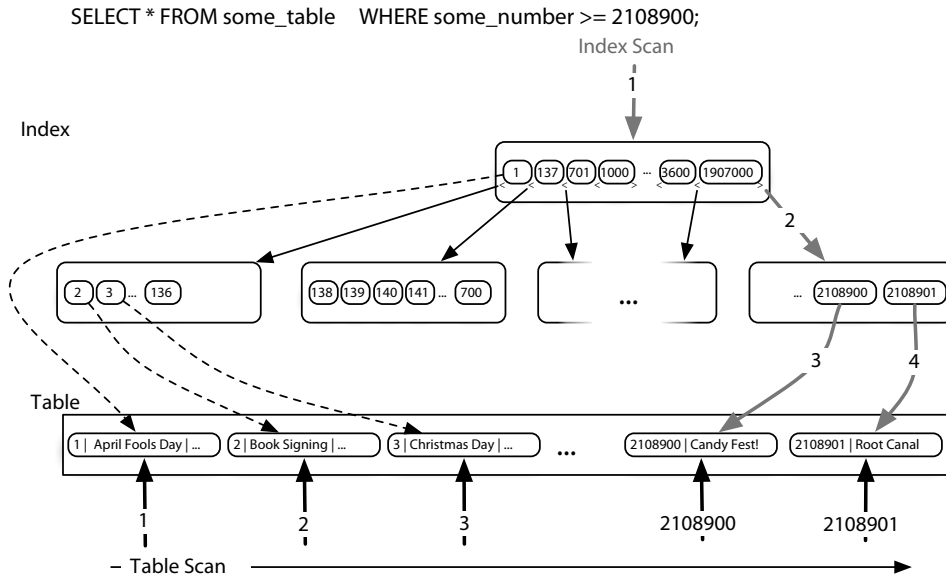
SELECT * FROM some_table WHERE some_number >= 2108900;

Index Scan

1

Index

1 137 701 1000 ... 3600 1907000

< < < < > < < >

2

2 3 ... 136

138 139 140 141 ... 700

...

... 2108900 2108901

3

4

Table

1 | April Fools Day | ...

2 | Book Signing | ...

3 | Christmas Day | ...

...

2108900 | Candy Fest!

2108901 | Root Canal

1

2

3

2108900

2108901

Table Scan